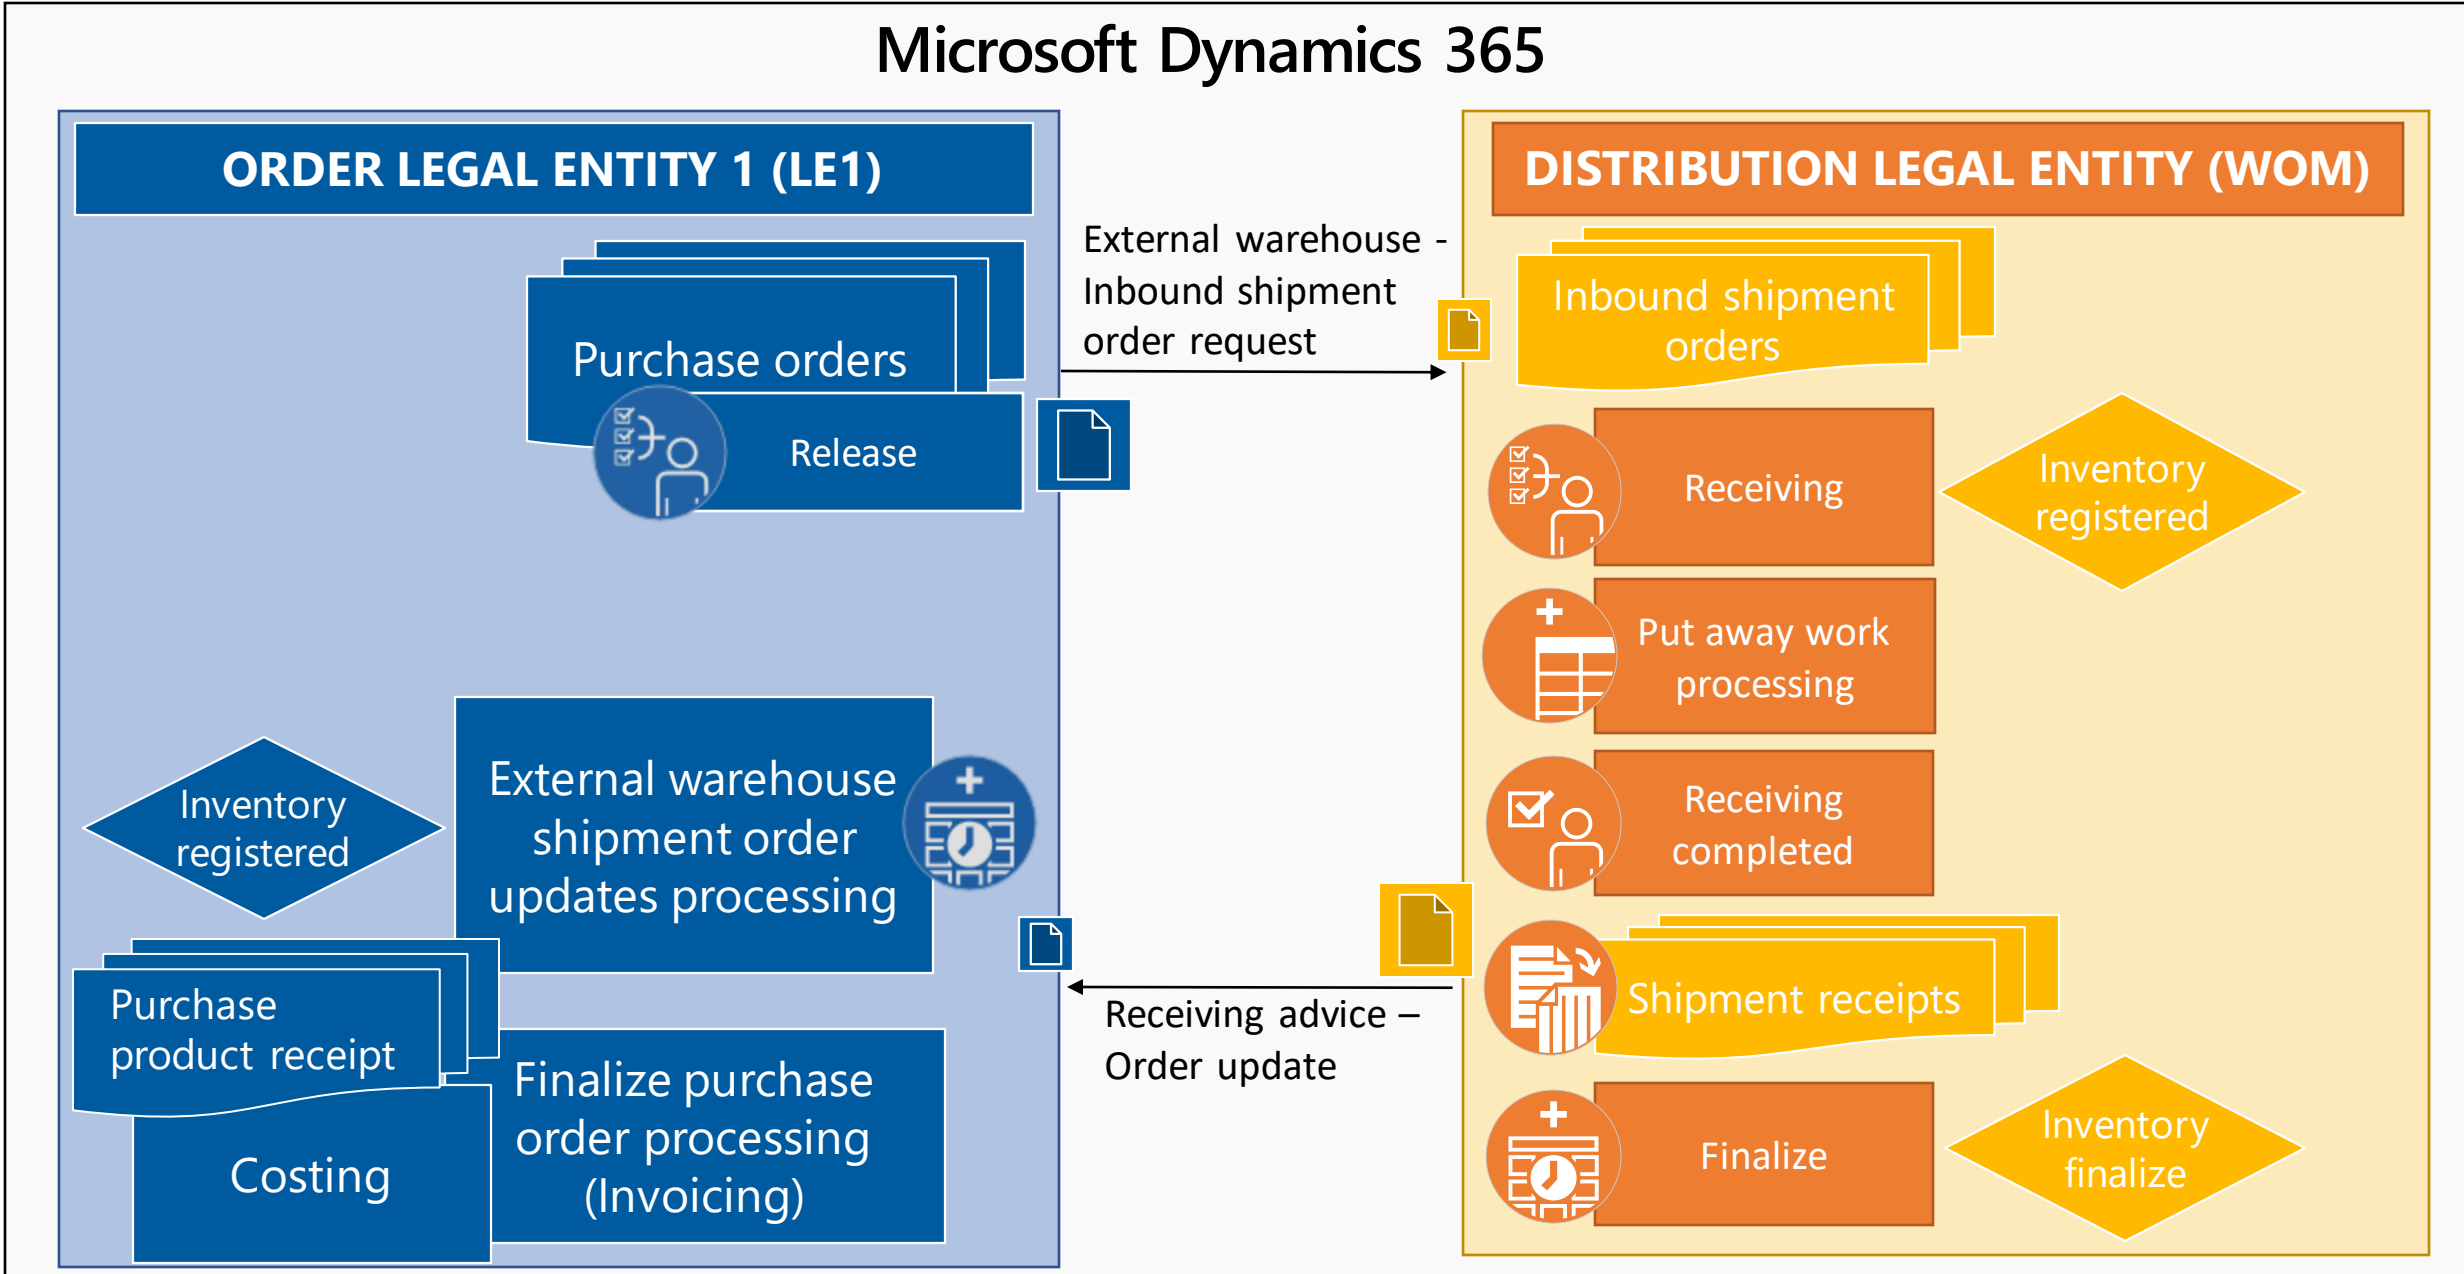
Microsoft Dynamics 365

ORDER LEGAL ENTITY 1 (LE1)

Purchase orders

Release

Inventory registered

External warehouse shipment order updates processing

Purchase product receipt

Costing

Finalize purchase order processing (Invoicing)

External warehouse - Inbound shipment order request

Receiving advice – Order update

DISTRIBUTION LEGAL ENTITY (WOM)

Inbound shipment orders

Receiving

Inventory registered

Put away work processing

Receiving completed

Shipment receipts

Finalize

Inventory finalize